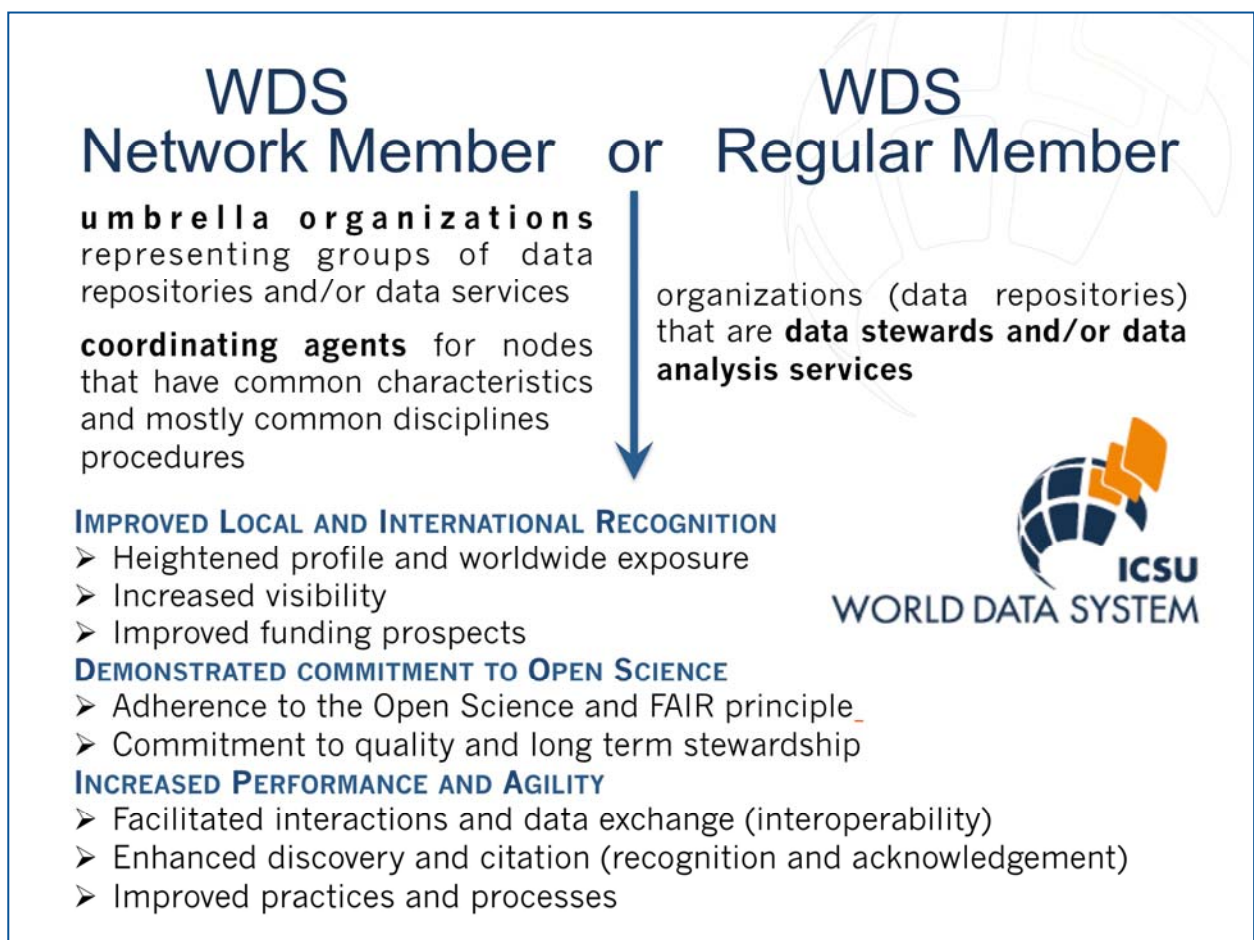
WDS
Network Member or WDS
Regular Member

**umbrella organizations** representing groups of data repositories and/or data services

**coordinating agents** for nodes that have common characteristics and mostly common disciplines procedures

organizations (data repositories) that are **data stewards and/or data analysis services**

ICSU
WORLD DATA SYSTEM

IMPROVED LOCAL AND INTERNATIONAL RECOGNITION
➢ Heightened profile and worldwide exposure
➢ Increased visibility
➢ Improved funding prospects

DEMONSTRATED COMMITMENT TO OPEN SCIENCE
➢ Adherence to the Open Science and FAIR principle
➢ Commitment to quality and long term stewardship

INCREASED PERFORMANCE AND AGILITY
➢ Facilitated interactions and data exchange (interoperability)
➢ Enhanced discovery and citation (recognition and acknowledgement)
➢ Improved practices and processes